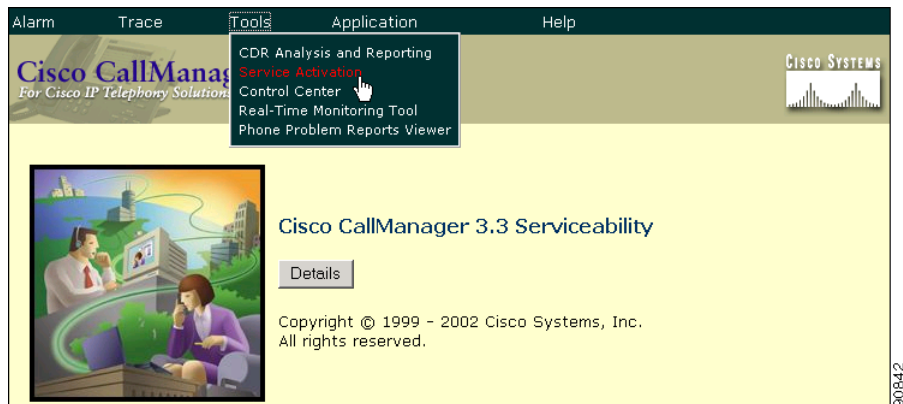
Alarm Trace Tools Application Help

CDR Analysis and Reporting
Service Activation
Control Center
Real-Time Monitoring Tool
Phone Problem Reports Viewer

Cisco CallManag
For Cisco IP Telephony Solutions

Cisco Systems

Cisco CallManager 3.3 Serviceability

Details

Copyright © 1999 - 2002 Cisco Systems, Inc.
All rights reserved.

80842